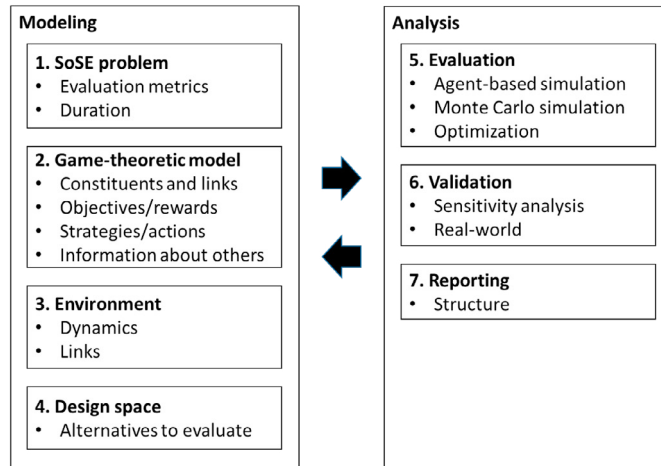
Modeling

1. SoSE problem
- Evaluation metrics
- Duration

2. Game-theoretic model
- Constituents and links
- Objectives/rewards
- Strategies/actions
- Information about others

3. Environment
- Dynamics
- Links

4. Design space
- Alternatives to evaluate

Analysis

5. Evaluation
- Agent-based simulation
- Monte Carlo simulation
- Optimization

6. Validation
- Sensitivity analysis
- Real-world

7. Reporting
- Structure